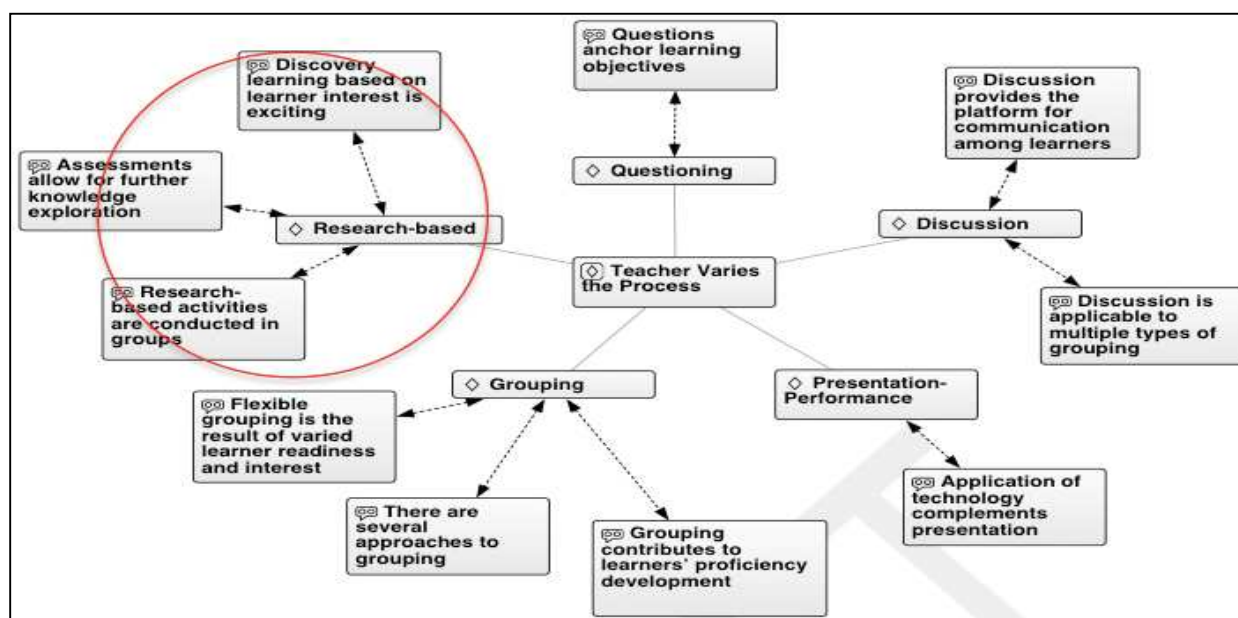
Discovery learning based on learner interest is exciting

Questions anchor learning objectives

Discussion provides the platform for communication among learners

Assessments allow for further knowledge exploration

Questioning

Research-based

Discussion

Teacher Varies the Process

Research-based activities are conducted in groups

Discussion is applicable to multiple types of grouping

Grouping

Presentation-Performance

Flexible grouping is the result of varied learner readiness and interest

Application of technology complements presentation

There are several approaches to grouping

Grouping contributes to learners' proficiency development